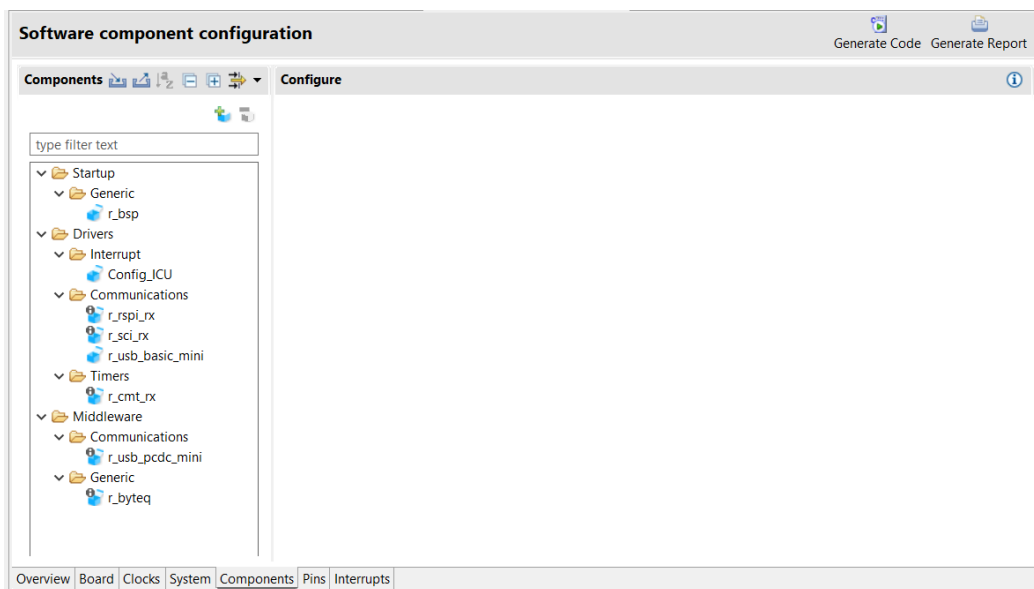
Software component configuration

Generate Code Generate Report

Components

Configure

type filter text

Startup
Generic
r_bsp
Drivers
Interrupt
Config_ICU
Communications
r_rspi_rx
r_sci_rx
r_usb_basic_mini
Timers
r_cmt_rx
Middleware
Communications
r_usb_pcdc_mini
Generic
r_byteq

Overview Board Clocks System Components Pins Interrupts